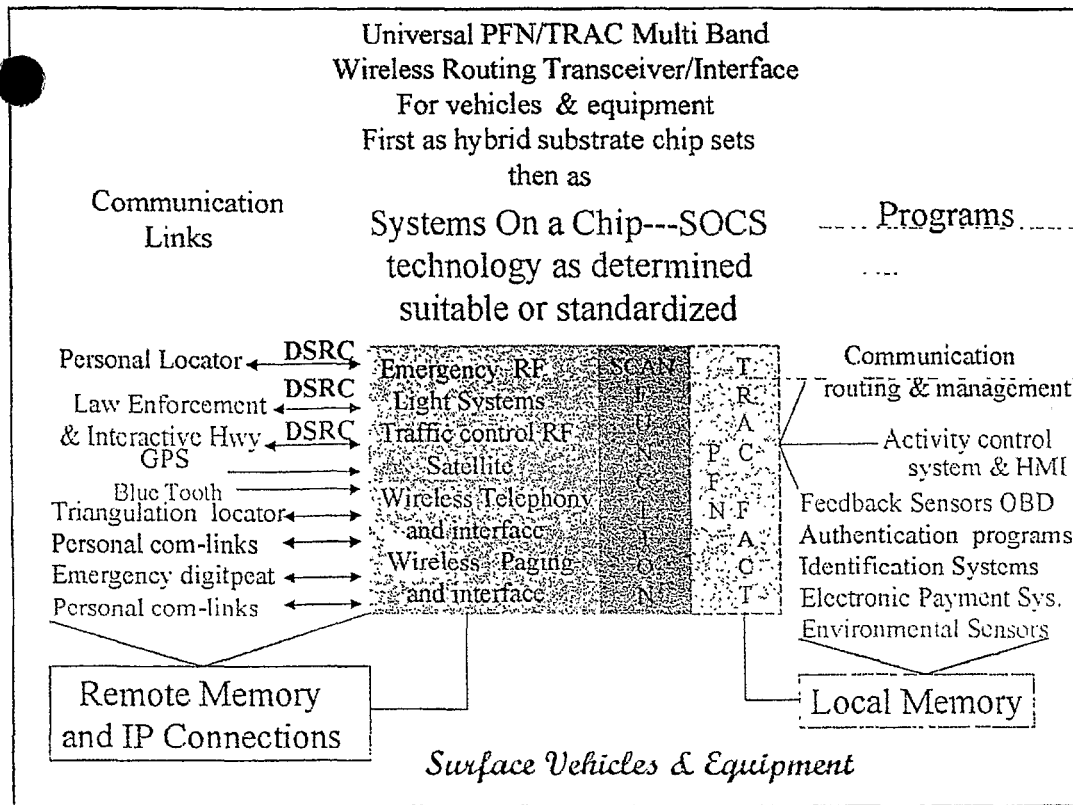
Universal PFN/TRAC Multi Band
Wireless Routing Transceiver/Interface
For vehicles & equipment
First as hybrid substrate chip sets
then as

Communication Links

Systems On a Chip---SOCS technology as determined suitable or standardized

Programs

Personal Locator DSRC
Law Enforcement DSRC
& Interactive Hwy DSRC
GPS
Blue Tooth
Triangulation locator
Personal com-links
Emergency digitpeat
Personal com-links

Emergency RF
Light Systems
Traffic control RF
Satellite
Wireless Telephony and interface
Wireless Paging and interface

SCAN
F
U
N
C
T
I
O
N

T
R
A
C

P
F
N

F
A
C
T

Communication routing & management
Activity control system & HMI
Feedback Sensors OBD
Authentication programs
Identification Systems
Electronic Payment Sys.
Environmental Sensors

Remote Memory and IP Connections

Local Memory

Surface Vehicles & Equipment